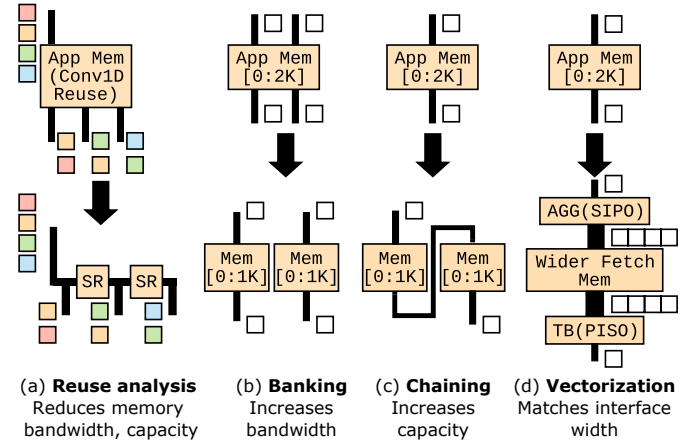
App Mem (Conv1D Reuse)

SR SR

App Mem [0:2K]

Mem [0:1K] Mem [0:1K]

App Mem [0:2K]

Mem [0:1K] Mem [0:1K]

App Mem [0:2K]

AGG(SIPO)

Wider Fetch Mem

TB(PISO)

(a) **Reuse analysis** Reduces memory bandwidth, capacity

(b) **Banking** Increases bandwidth

(c) **Chaining** Increases capacity

(d) **Vectorization** Matches interface width